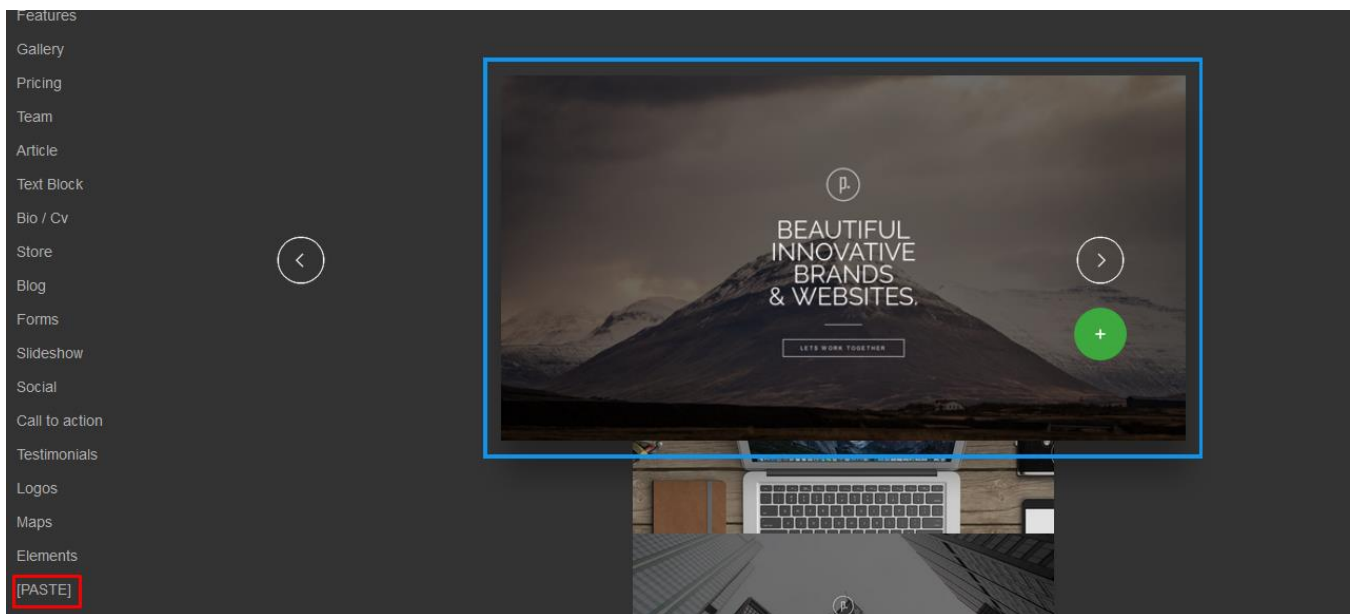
Features
Gallery
Pricing
Team
Article
Text Block
Bio / Cv
Store
Blog
Forms
Slideshow
Social
Call to action
Testimonials
Logos
Maps
Elements
[PASTE]

BEAUTIFUL INNOVATIVE BRANDS & WEBSITES.

LETS WORK TOGETHER

+